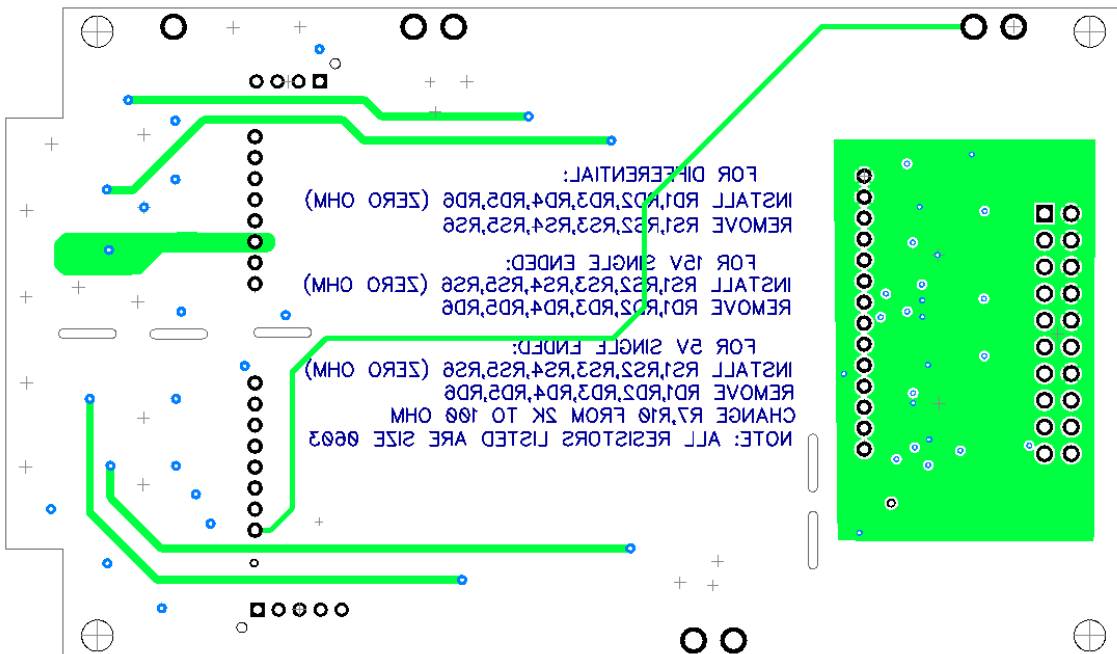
FOR DIFFERENTIAL:
INSTALL RD1,RD2,RD3,RD4,RD5,RD6 (ZERO OHM)
REMOVE RS1,RS2,RS3,RS4,RS5,RS6

FOR 15V SINGLE ENDED:
INSTALL RS1,RS2,RS3,RS4,RS5,RS6 (ZERO OHM)
REMOVE RD1,RD2,RD3,RD4,RD5,RD6

FOR 5V SINGLE ENDED:
INSTALL RS1,RS2,RS3,RS4,RS5,RS6 (ZERO OHM)
REMOVE RD1,RD2,RD3,RD4,RD5,RD6
CHANGE R7,R10 FROM 2K TO 100 OHM
NOTE: ALL RESISTORS LISTED ARE SIZE 0603